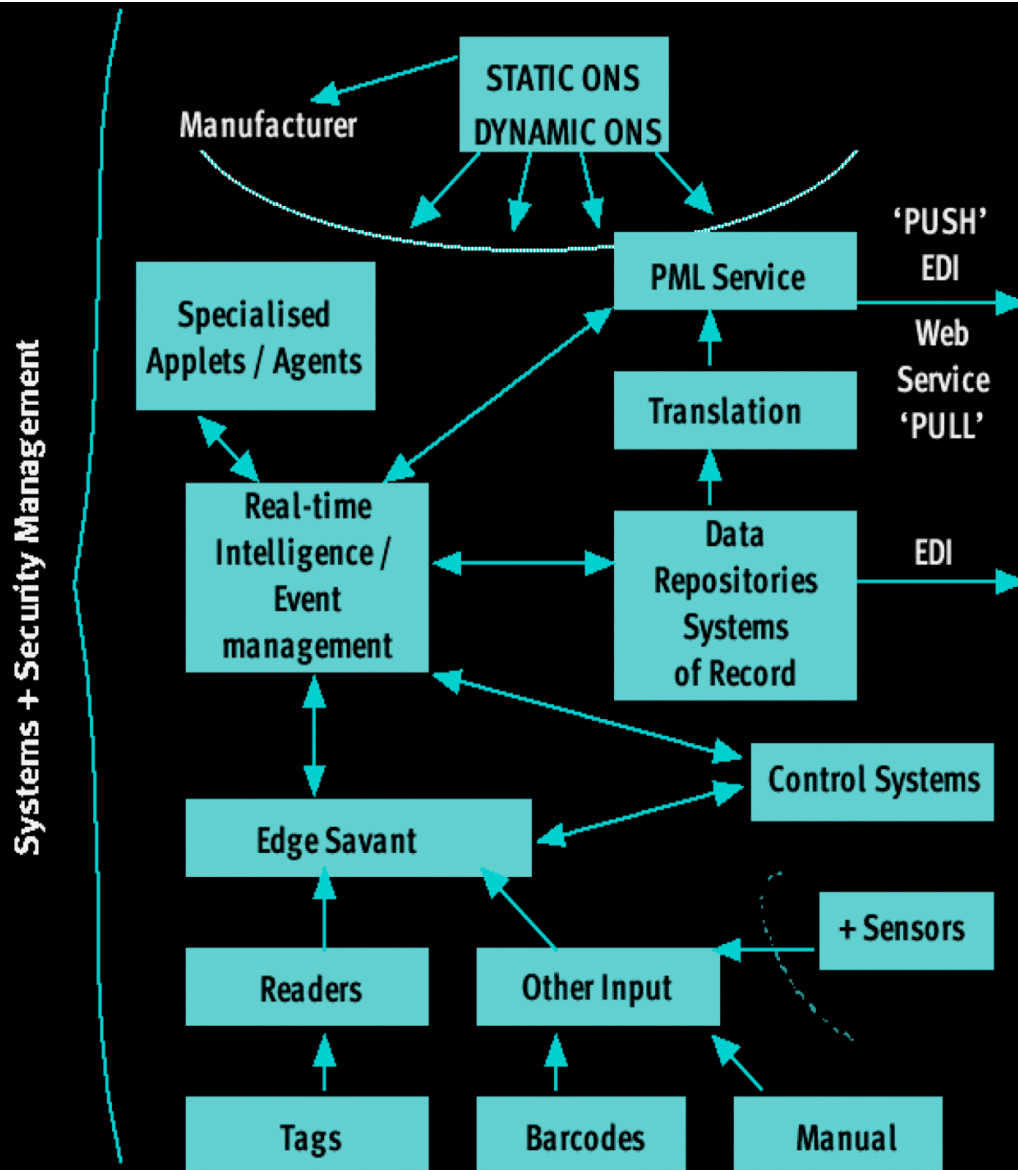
Systems + Security Management

STATIC ONS
DYNAMIC ONS

Manufacturer

'PUSH'
EDI

PML Service

Web Service
'PULL'

Specialised Applets / Agents

Translation

Real-time Intelligence / Event management

Data Repositories Systems of Record

EDI

Control Systems

Edge Savant

+ Sensors

Readers

Other Input

Tags

Barcodes

Manual